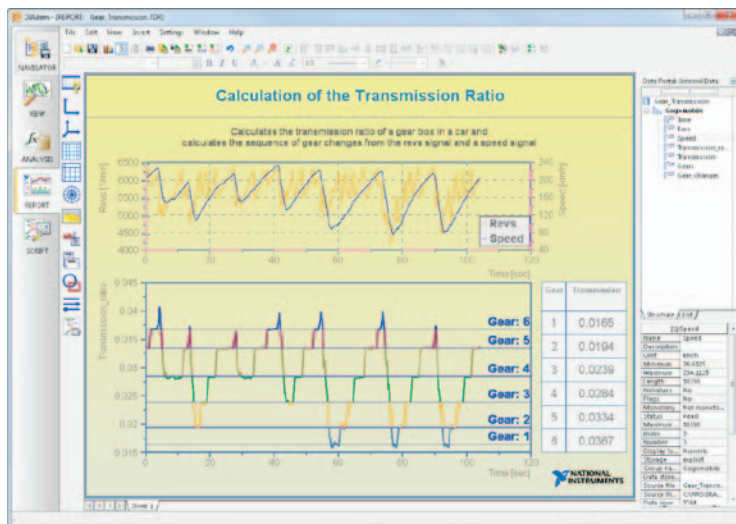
DIAdem - [REPORT: Gear_Transmission.TDR]

File Edit View Insert Settings Window Help

NAVIGATOR

VIEW

ANALYSIS

REPORT

SCRIPT

Calculation of the Transmission Ratio

Calculates the transmission ratio of a gear box in a car and calculates the sequence of gear changes from the revs signal and a speed signal

| Gear | Transmission |
|---|---|
| 1 | 0.0165 |
| 2 | 0.0194 |
| 3 | 0.0239 |
| 4 | 0.0284 |
| 5 | 0.0334 |
| 6 | 0.0367 |

Revs [1/min]

Speed [km/h]

6500 6000 5500 5000 4500 4000

240 200 160 120 80 40

0 20 40 60 80 100 120

Time [sec]

Revs

Speed

Transmission_ratio

0.045 0.04 0.035 0.03 0.025 0.02 0.015

Gear: 6

Gear: 5

Gear: 4

Gear: 3

Gear: 2

Gear: 1

0 20 40 60 80 100 120

Time [sec]

NATIONAL INSTRUMENTS

Sheet 1

Data Portal: Internal Data

Gear_Transmission

Cogomobile

Time

Revs

Speed

Transmission_ra...

Transmission

Gears

Gear changes

Structure List

[3]Speed

| Name | Speed |
|---|---|
| Description | |
| Unit | km/h |
| Minimum | 36.6301 |
| Maximum | 234.4425 |
| Length | 10795 |
| Monotony | No |
| Flags | No |
| Monotony | Not monoto... |
| status | read |
| Maximum | 10795 |
| Index | 3 |
| Number | 3 |
| Display fo... | Numeric |
| Storage | explicit |
| Group na... | Cogomobile |
| Data store... | |
| Source file | Gear_Transm... |
| Source fil... | C:\PROGRA... |
| Data store | TDM |